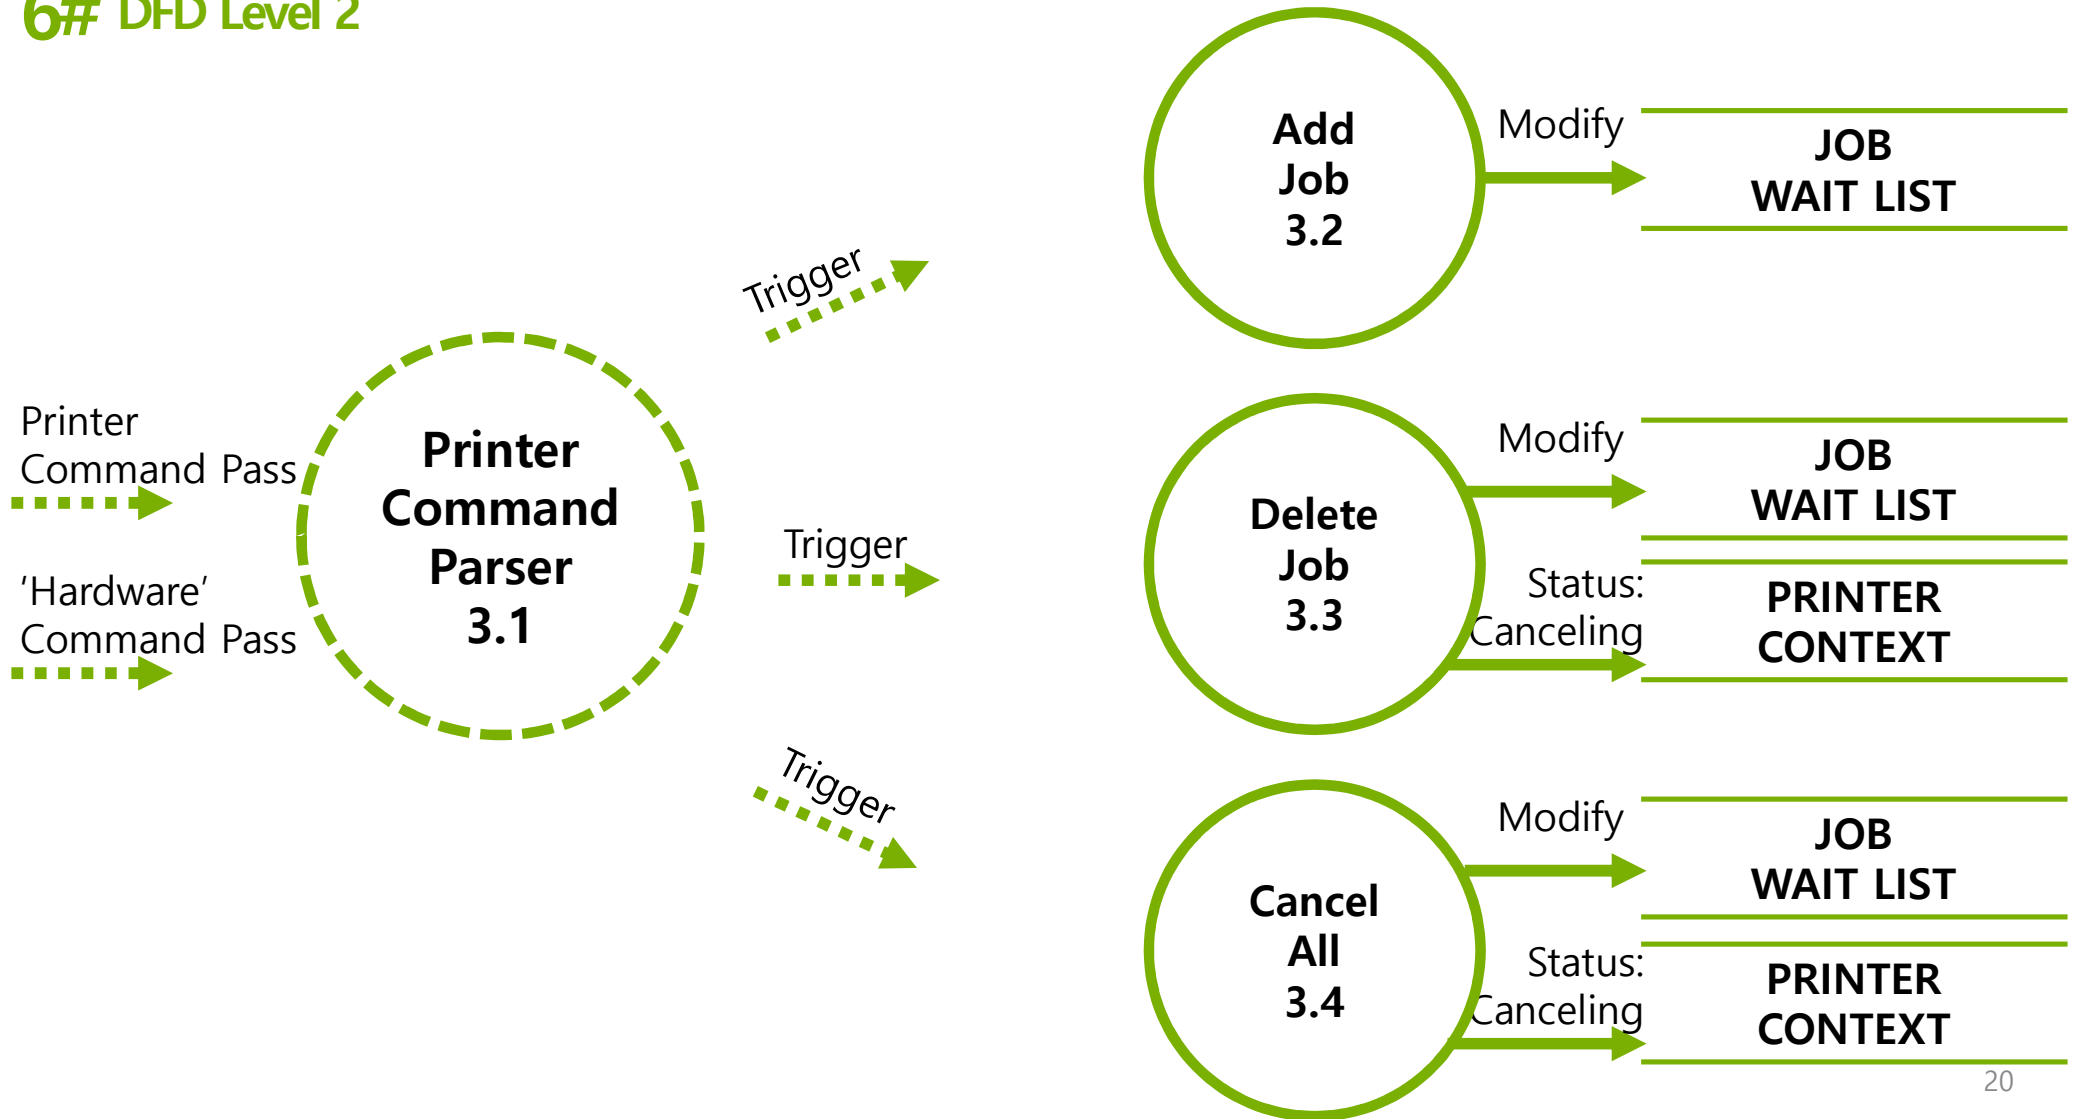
6# DFD Level 2

Printer Command Pass

'Hardware' Command Pass

Printer Command Parser 3.1

Trigger

Trigger

Trigger

Add Job 3.2

Modify

JOB WAIT LIST

Delete Job 3.3

Modify

JOB WAIT LIST

Status: Canceling

PRINTER CONTEXT

Cancel All 3.4

Modify

JOB WAIT LIST

Status: Canceling

PRINTER CONTEXT

20